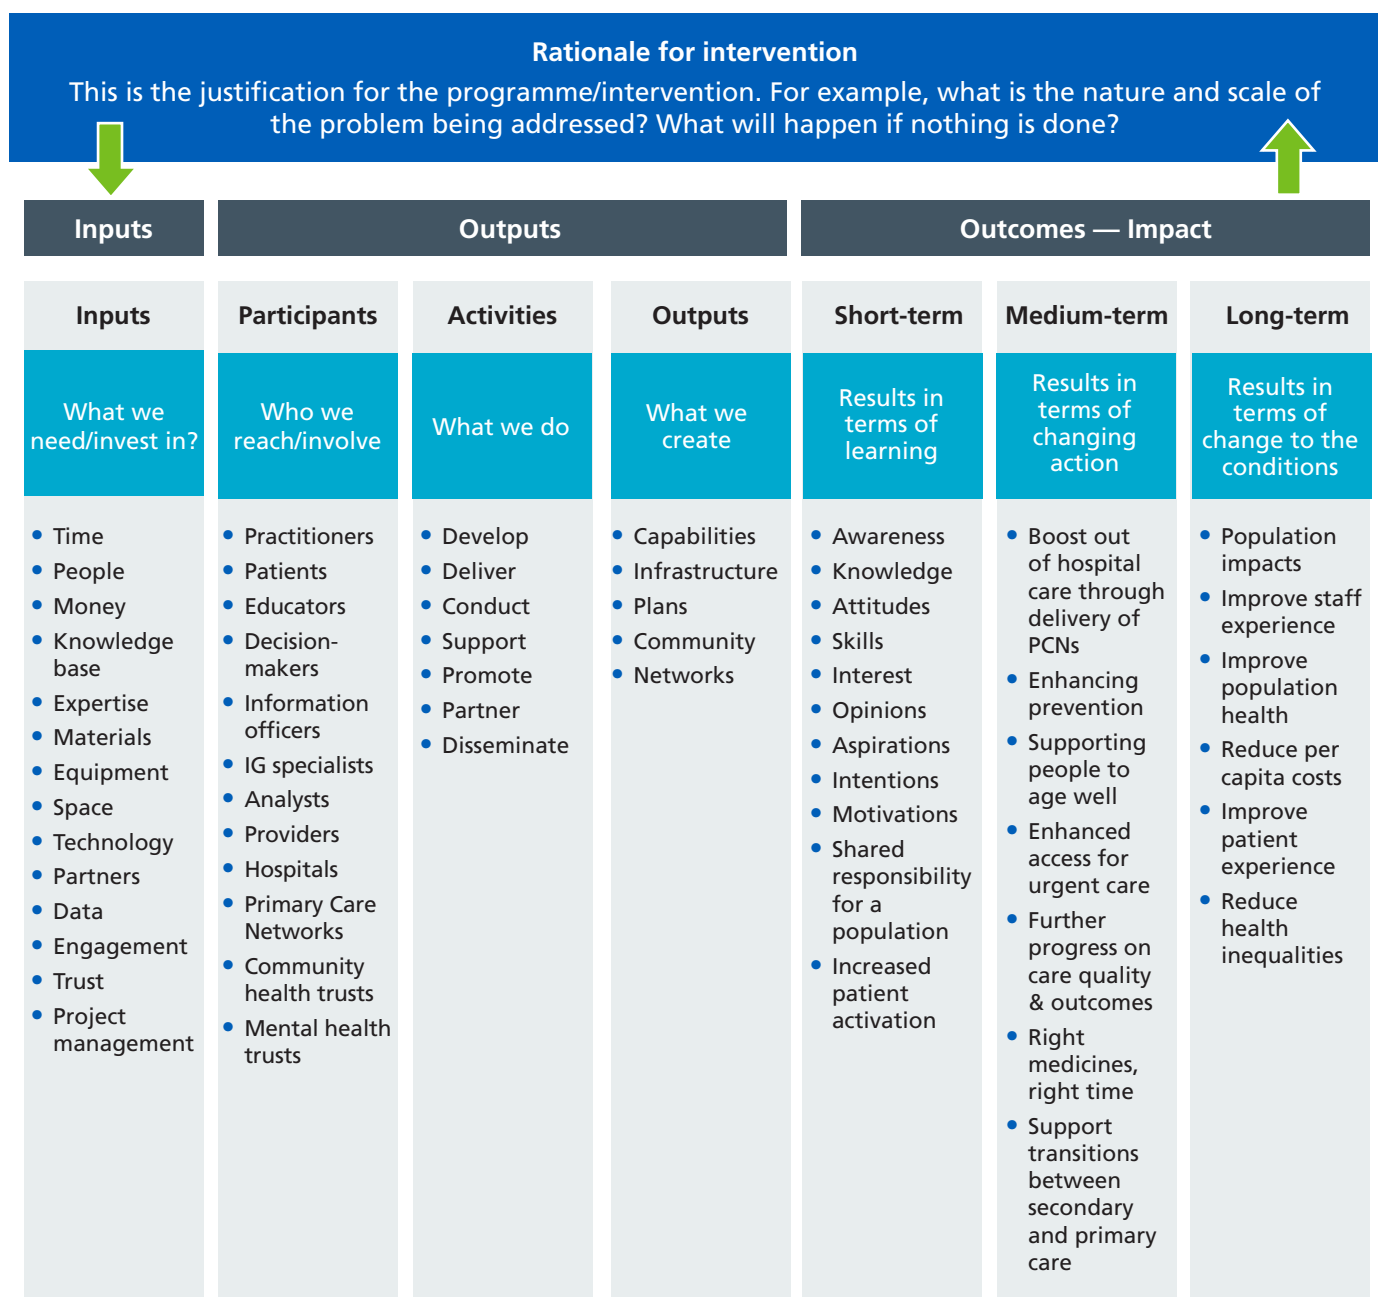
**Rationale for intervention**
This is the justification for the programme/intervention. For example, what is the nature and scale of the problem being addressed? What will happen if nothing is done?

| Inputs | Outputs | | | Outcomes — Impact | | |
|---|---|---|---|---|---|---|
| **Inputs** | **Participants** | **Activities** | **Outputs** | **Short-term** | **Medium-term** | **Long-term** |
| What we need/invest in? | Who we reach/involve | What we do | What we create | Results in terms of learning | Results in terms of changing action | Results in terms of change to the conditions |
| • Time<br>• People<br>• Money<br>• Knowledge base<br>• Expertise<br>• Materials<br>• Equipment<br>• Space<br>• Technology<br>• Partners<br>• Data<br>• Engagement<br>• Trust<br>• Project management | • Practitioners<br>• Patients<br>• Educators<br>• Decision-makers<br>• Information officers<br>• IG specialists<br>• Analysts<br>• Providers<br>• Hospitals<br>• Primary Care Networks<br>• Community health trusts<br>• Mental health trusts | • Develop<br>• Deliver<br>• Conduct<br>• Support<br>• Promote<br>• Partner<br>• Disseminate | • Capabilities<br>• Infrastructure<br>• Plans<br>• Community<br>• Networks | • Awareness<br>• Knowledge<br>• Attitudes<br>• Skills<br>• Interest<br>• Opinions<br>• Aspirations<br>• Intentions<br>• Motivations<br>• Shared responsibility for a population<br>• Increased patient activation | • Boost out of hospital care through delivery of PCNs<br>• Enhancing prevention<br>• Supporting people to age well<br>• Enhanced access for urgent care<br>• Further progress on care quality & outcomes<br>• Right medicines, right time<br>• Support transitions between secondary and primary care | • Population impacts<br>• Improve staff experience<br>• Improve population health<br>• Reduce per capita costs<br>• Improve patient experience<br>• Reduce health inequalities |